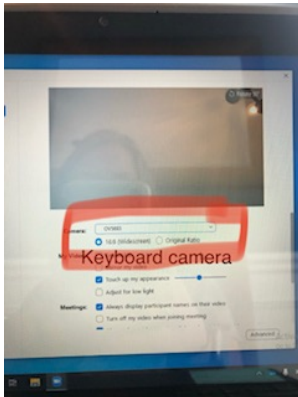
Rotate 90°

Camera: OV5693

16:9 (Widescreen) Original Ratio

My Video

Keyboard camera

Touch up my appearance

Adjust for low light

Meetings: Always display participant names on their video

Turn off my video when joining meeting

Advanced